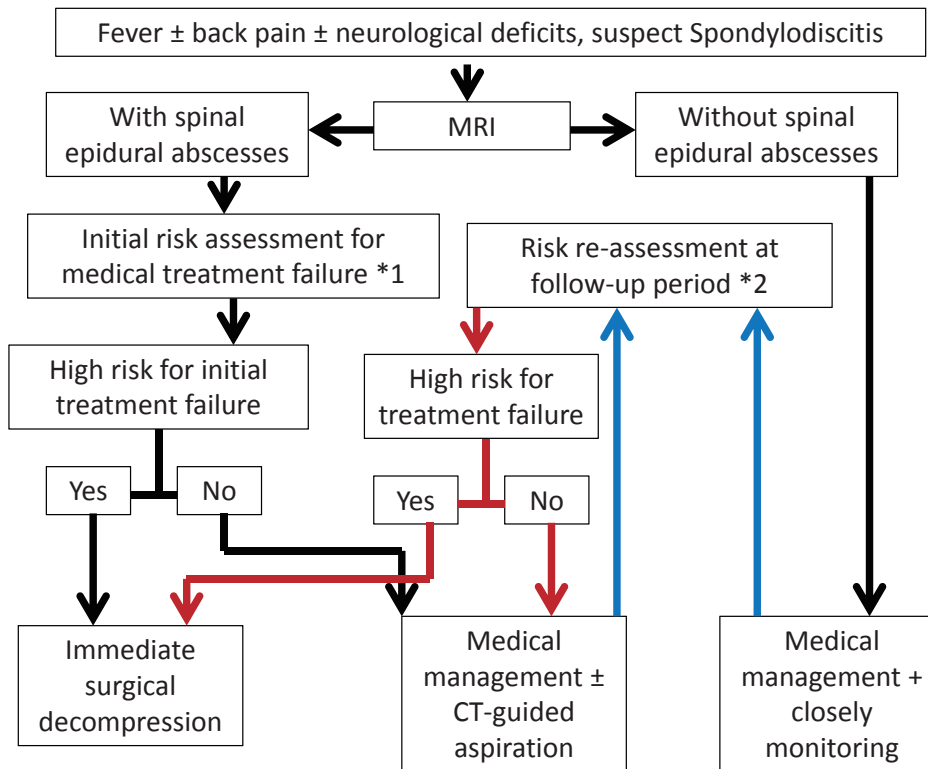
Fever ± back pain ± neurological deficits, suspect Spondylodiscitis

With spinal epidural abscesses

MRI

Without spinal epidural abscesses

Initial risk assessment for medical treatment failure *1

Risk re-assessment at follow-up period *2

High risk for initial treatment failure

High risk for treatment failure

Yes

No

Yes

No

Immediate surgical decompression

Medical management ± CT-guided aspiration

Medical management + closely monitoring